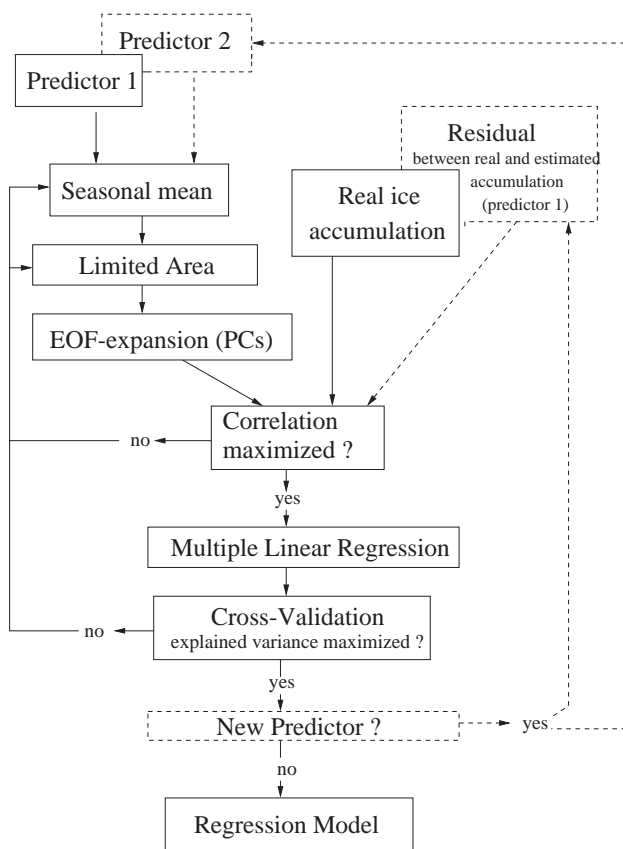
Predictor 2

Predictor 1

Seasonal mean

Real ice accumulation

Residual
between real and estimated accumulation
(predictor 1)

Limited Area

EOF-expansion (PCs)

no

Correlation maximized ?

yes

Multiple Linear Regression

no

Cross-Validation
explained variance maximized ?

yes

New Predictor ?

yes

no

Regression Model